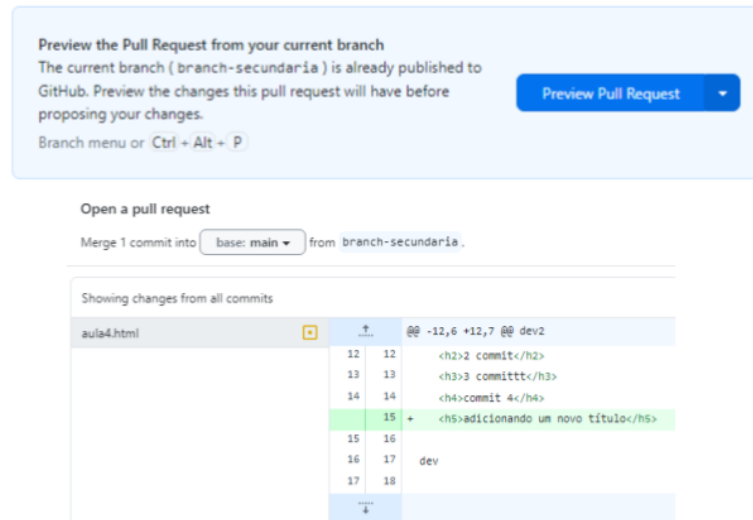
Preview the Pull Request from your current branch

The current branch ( branch-secundaria ) is already published to GitHub. Preview the changes this pull request will have before proposing your changes.

Branch menu or Ctrl + Alt + P

Preview Pull Request

Open a pull request

Merge 1 commit into base: main from branch-secundaria.

Showing changes from all commits

aula4.html

@@ -12,6 +12,7 @@ dev2

| | | |
|---|---|---|
| 12 | 12 | <h2>2 commit</h2> |
| 13 | 13 | <h3>3 committtt</h3> |
| 14 | 14 | <h4>commit 4</h4> |
| | 15 | + <h5>adicionando um novo título</h5> |
| 15 | 16 | |
| 16 | 17 | dev |
| 17 | 18 | |